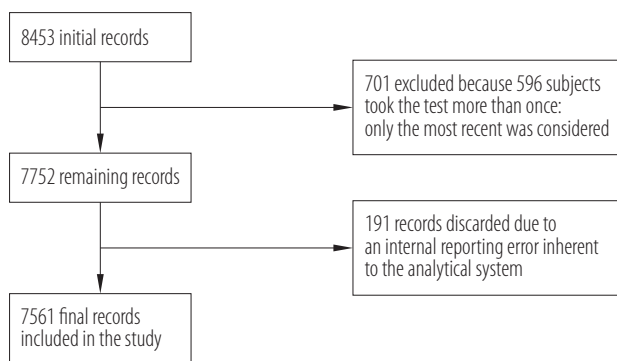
8453 initial records

701 excluded because 596 subjects took the test more than once: only the most recent was considered

7752 remaining records

191 records discarded due to an internal reporting error inherent to the analytical system

7561 final records included in the study